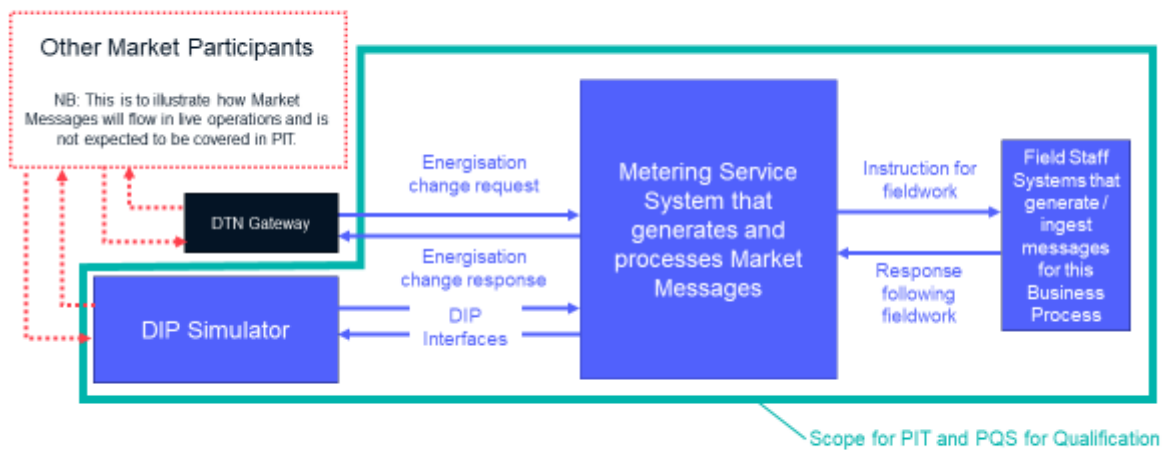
Other Market Participants

NB: This is to illustrate how Market Messages will flow in live operations and is not expected to be covered in PIT.

DTN Gateway

Energisation change request

Energisation change response

DIP Simulator

DIP Interfaces

Metering Service System that generates and processes Market Messages

Instruction for fieldwork

Response following fieldwork

Field Staff Systems that generate / ingest messages for this Business Process

Scope for PIT and PQS for Qualification